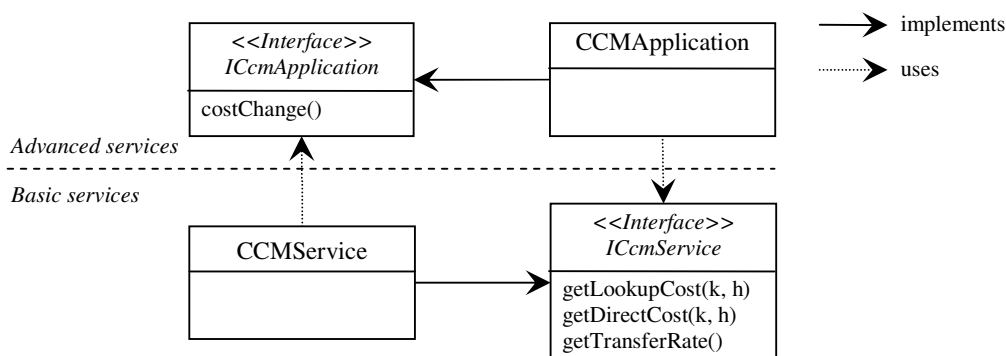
<<Interface>>
ICcmApplication

costChange()

CCMApplication

implements

uses

Advanced services

Basic services

CCMService

<<Interface>>
ICcmService

getLookupCost(k, h)
getDirectCost(k, h)
getTransferRate()